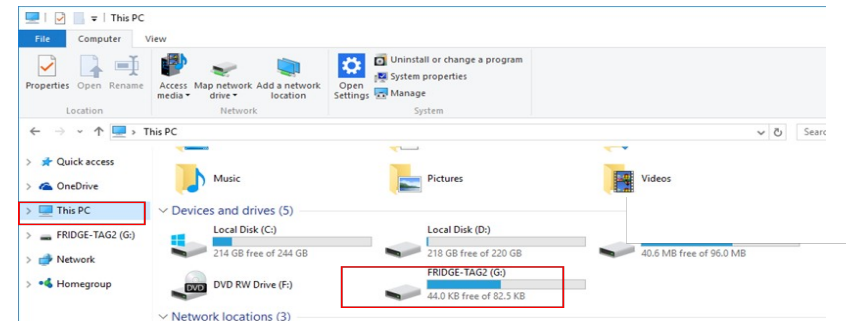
This PC

File Computer View

Properties Open Rename
Location

Access media Map network drive Add a network location
Network

Open Settings
Uninstall or change a program
System properties
Manage
System

This PC

Search

Quick access
OneDrive
This PC
FRIDGE-TAG2 (G:)
Network
Homegroup

Music
Pictures
Videos

Devices and drives (5)

Local Disk (C:)
214 GB free of 244 GB

Local Disk (D:)
218 GB free of 220 GB

40.6 MB free of 96.0 MB

DVD RW Drive (F:)

FRIDGE-TAG2 (G:)
44.0 KB free of 82.5 KB

Network locations (3)